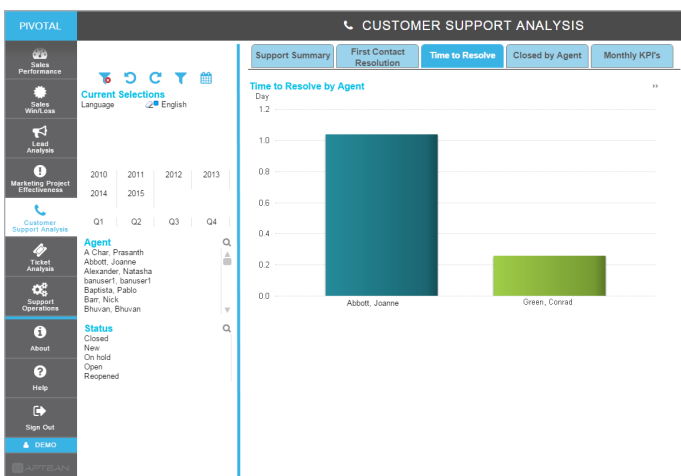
PIVOTAL

CUSTOMER SUPPORT ANALYSIS

Sales Performance

Sales Win/Loss

Lead Analysis

Marketing Project Effectiveness

Customer Support Analysis

Ticket Analysis

Support Operations

About

Help

Sign Out

DEMO

APTEAN

Current Selections
Language English

| 2010 | 2011 | 2012 | 2013 |
|---|---|---|---|
| 2014 | 2015 | | |

| Q1 | Q2 | Q3 | Q4 |
|---|---|---|---|

Agent
A Char, Prasanth
Abbott, Joanne
Alexander, Natasha
banuser1, banuser1
Baptista, Pablo
Barr, Nick
Bhuvan, Bhuvan

Status
Closed
New
On hold
Open
Reopened

Support Summary
First Contact Resolution
Time to Resolve
Closed by Agent
Monthly KPI's

Time to Resolve by Agent
Day
1.2
1.0
0.8
0.6
0.4
0.2
0.0
Abbott, Joanne
Green, Conrad